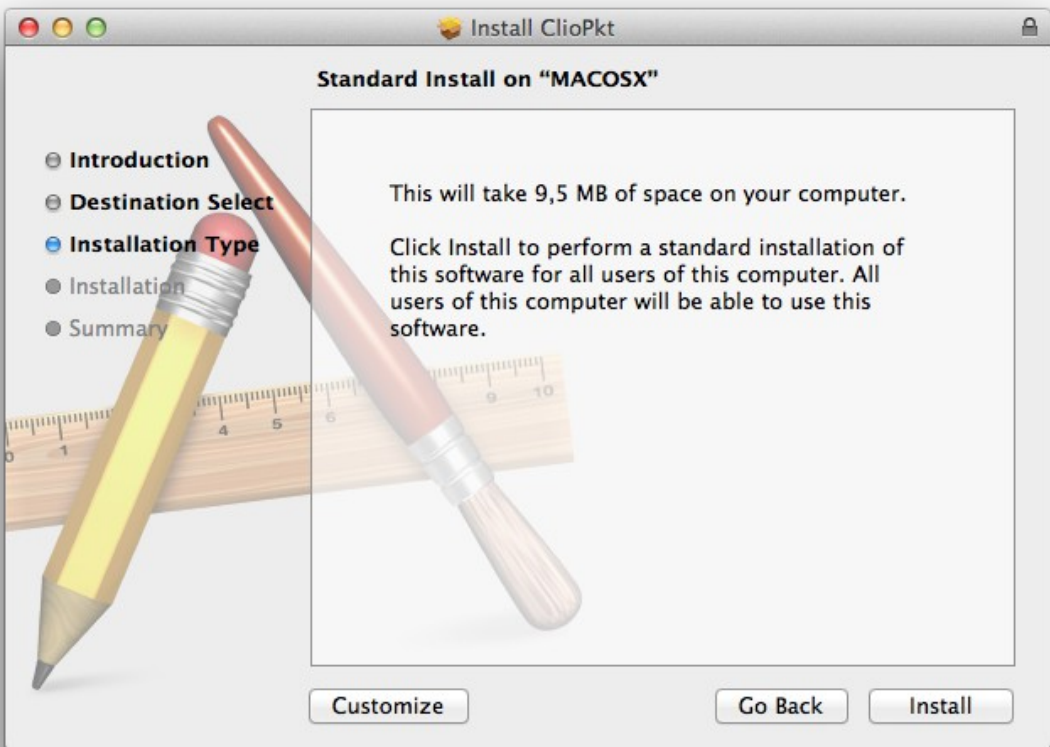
Install ClioPkt

Standard Install on "MACOSX"

Introduction
Destination Select
Installation Type
Installation
Summary

This will take 9,5 MB of space on your computer.

Click Install to perform a standard installation of this software for all users of this computer. All users of this computer will be able to use this software.

Customize

Go Back

Install